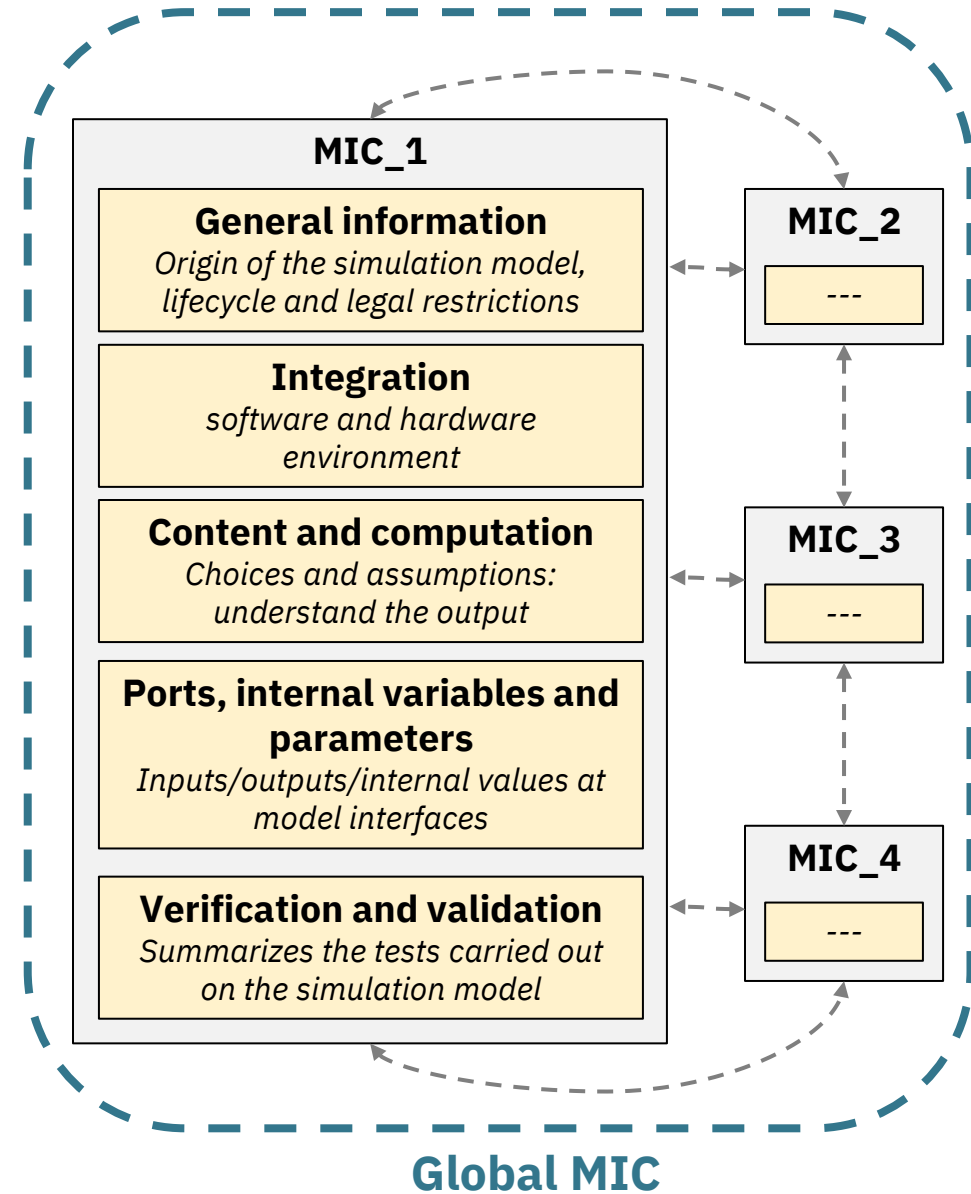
MIC_1

General information
Origin of the simulation model, lifecycle and legal restrictions

Integration
software and hardware environment

Content and computation
Choices and assumptions: understand the output

Ports, internal variables and parameters
Inputs/outputs/internal values at model interfaces

Verification and validation
Summarizes the tests carried out on the simulation model

MIC_2
---

MIC_3
---

MIC_4
---

Global MIC